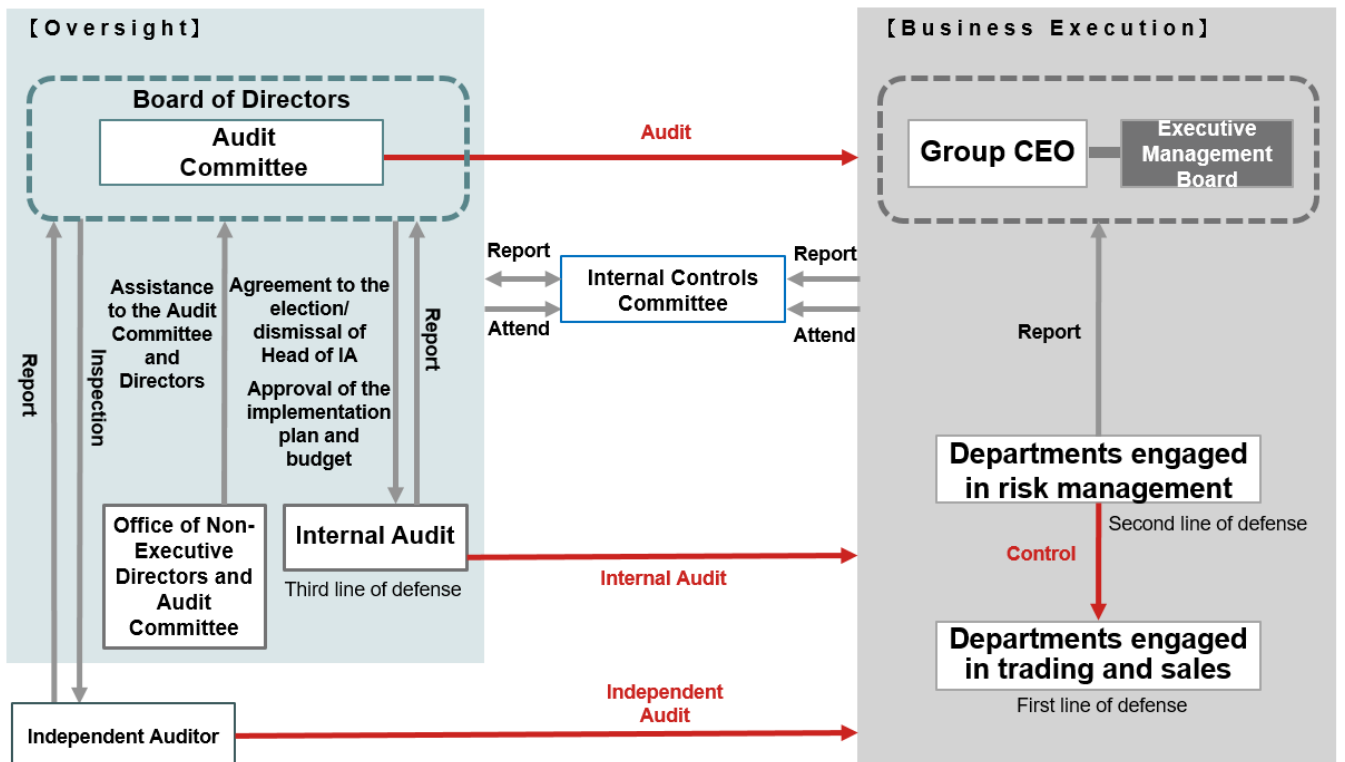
【Oversight】

Board of Directors

Audit Committee

Audit

【Business Execution】

Group CEO

Executive Management Board

Report

Internal Controls Committee

Report

Attend

Attend

Report

Inspection

Assistance to the Audit Committee and Directors

Agreement to the election/ dismissal of Head of IA

Approval of the implementation plan and budget

Report

Report

Departments engaged in risk management

Second line of defense

Office of Non-Executive Directors and Audit Committee

Internal Audit

Third line of defense

Internal Audit

Control

Departments engaged in trading and sales

First line of defense

Independent Audit

Independent Auditor